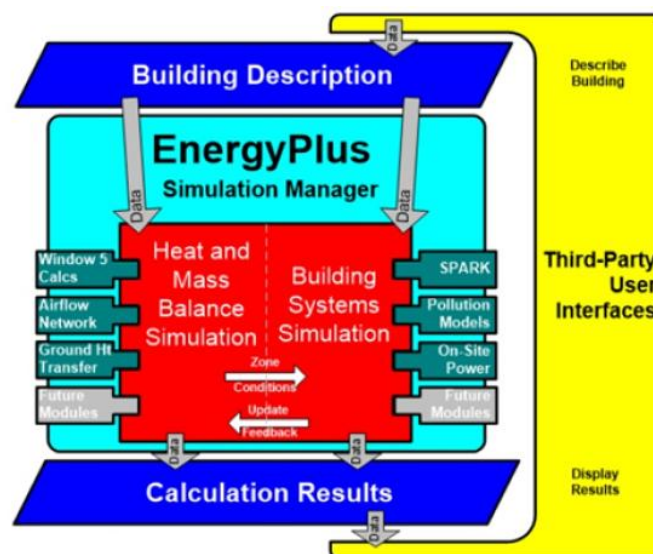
Data

Building Description

Describe Building

EnergyPlus

Simulation Manager

Data

Data

Window 5 Calcs

Airflow Network

Ground Ht Transfer

Future Modules

Heat and Mass Balance Simulation

Building Systems Simulation

Zone Conditions

Update Feedback

SPARK

Pollution Models

On-Site Power

Future Modules

Third-Party User Interfaces

Data

Data

Calculation Results

Display Results

Data